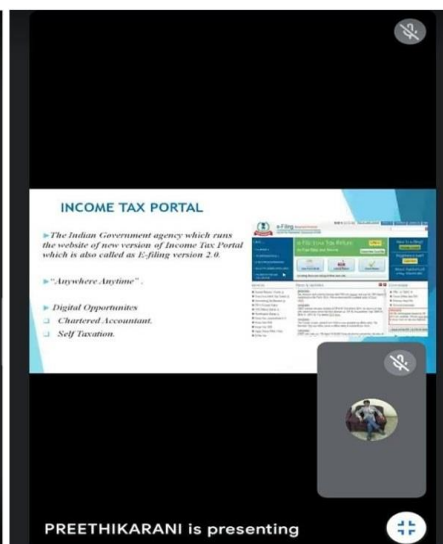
INCOME TAX PORTAL

The Indian Government agency which runs the website of new version of Income Tax Portal which is also called as E-filing version 2.0.

"Anywhere Anytime" .

Digital Opportunites

Chartered Accountant.

Self Taxation.

e-Filing

e-File Your Tax Return

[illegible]

PREETHIKARANI is presenting